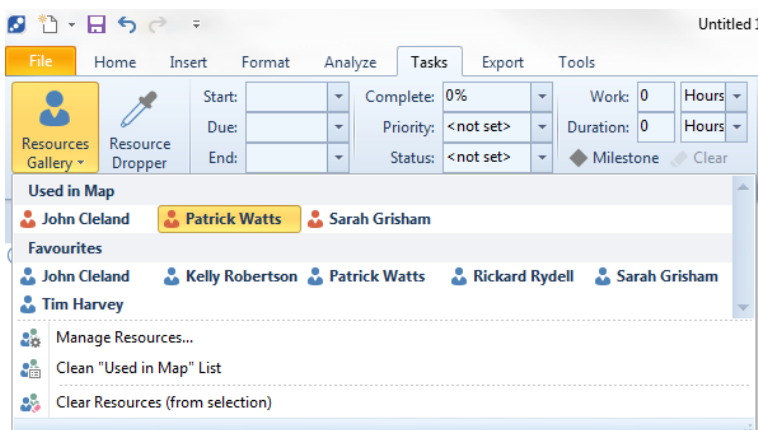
Untitled 1

File Home Insert Format Analyze Tasks Export Tools

Resources Gallery

Resource Dropper

Start:
Due:
End:

Complete: 0%
Priority: <not set>
Status: <not set>

Work: 0 Hours
Duration: 0 Hours
Milestone Clear

Used in Map
John Cleland Patrick Watts Sarah Grisham

Favourites
John Cleland Kelly Robertson Patrick Watts Rickard Rydell Sarah Grisham
Tim Harvey

Manage Resources...
Clean "Used in Map" List
Clear Resources (from selection)